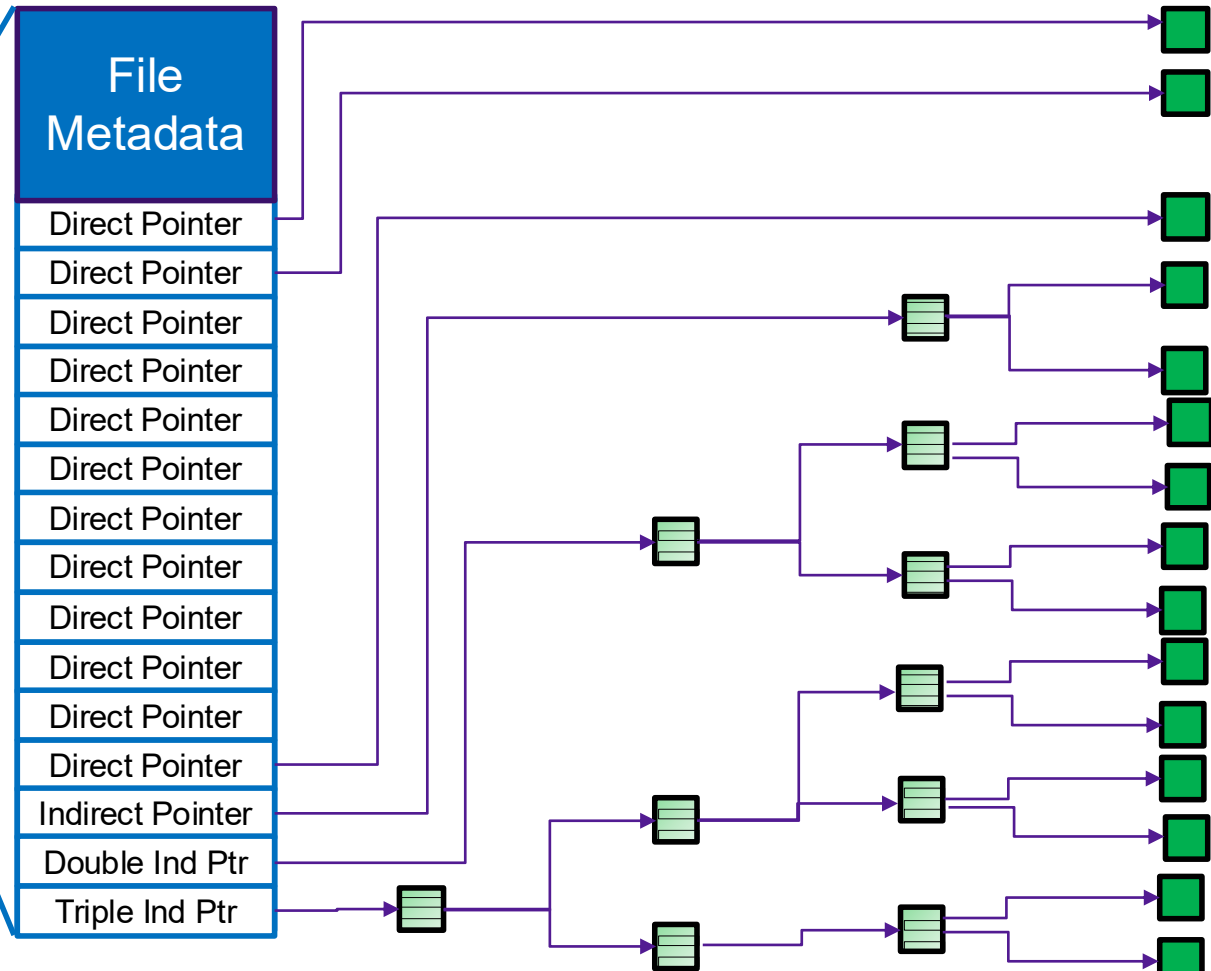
File Metadata
Direct Pointer
Direct Pointer
Direct Pointer
Direct Pointer
Direct Pointer
Direct Pointer
Direct Pointer
Direct Pointer
Direct Pointer
Direct Pointer
Direct Pointer
Direct Pointer
Indirect Pointer
Double Ind Ptr
Triple Ind Ptr